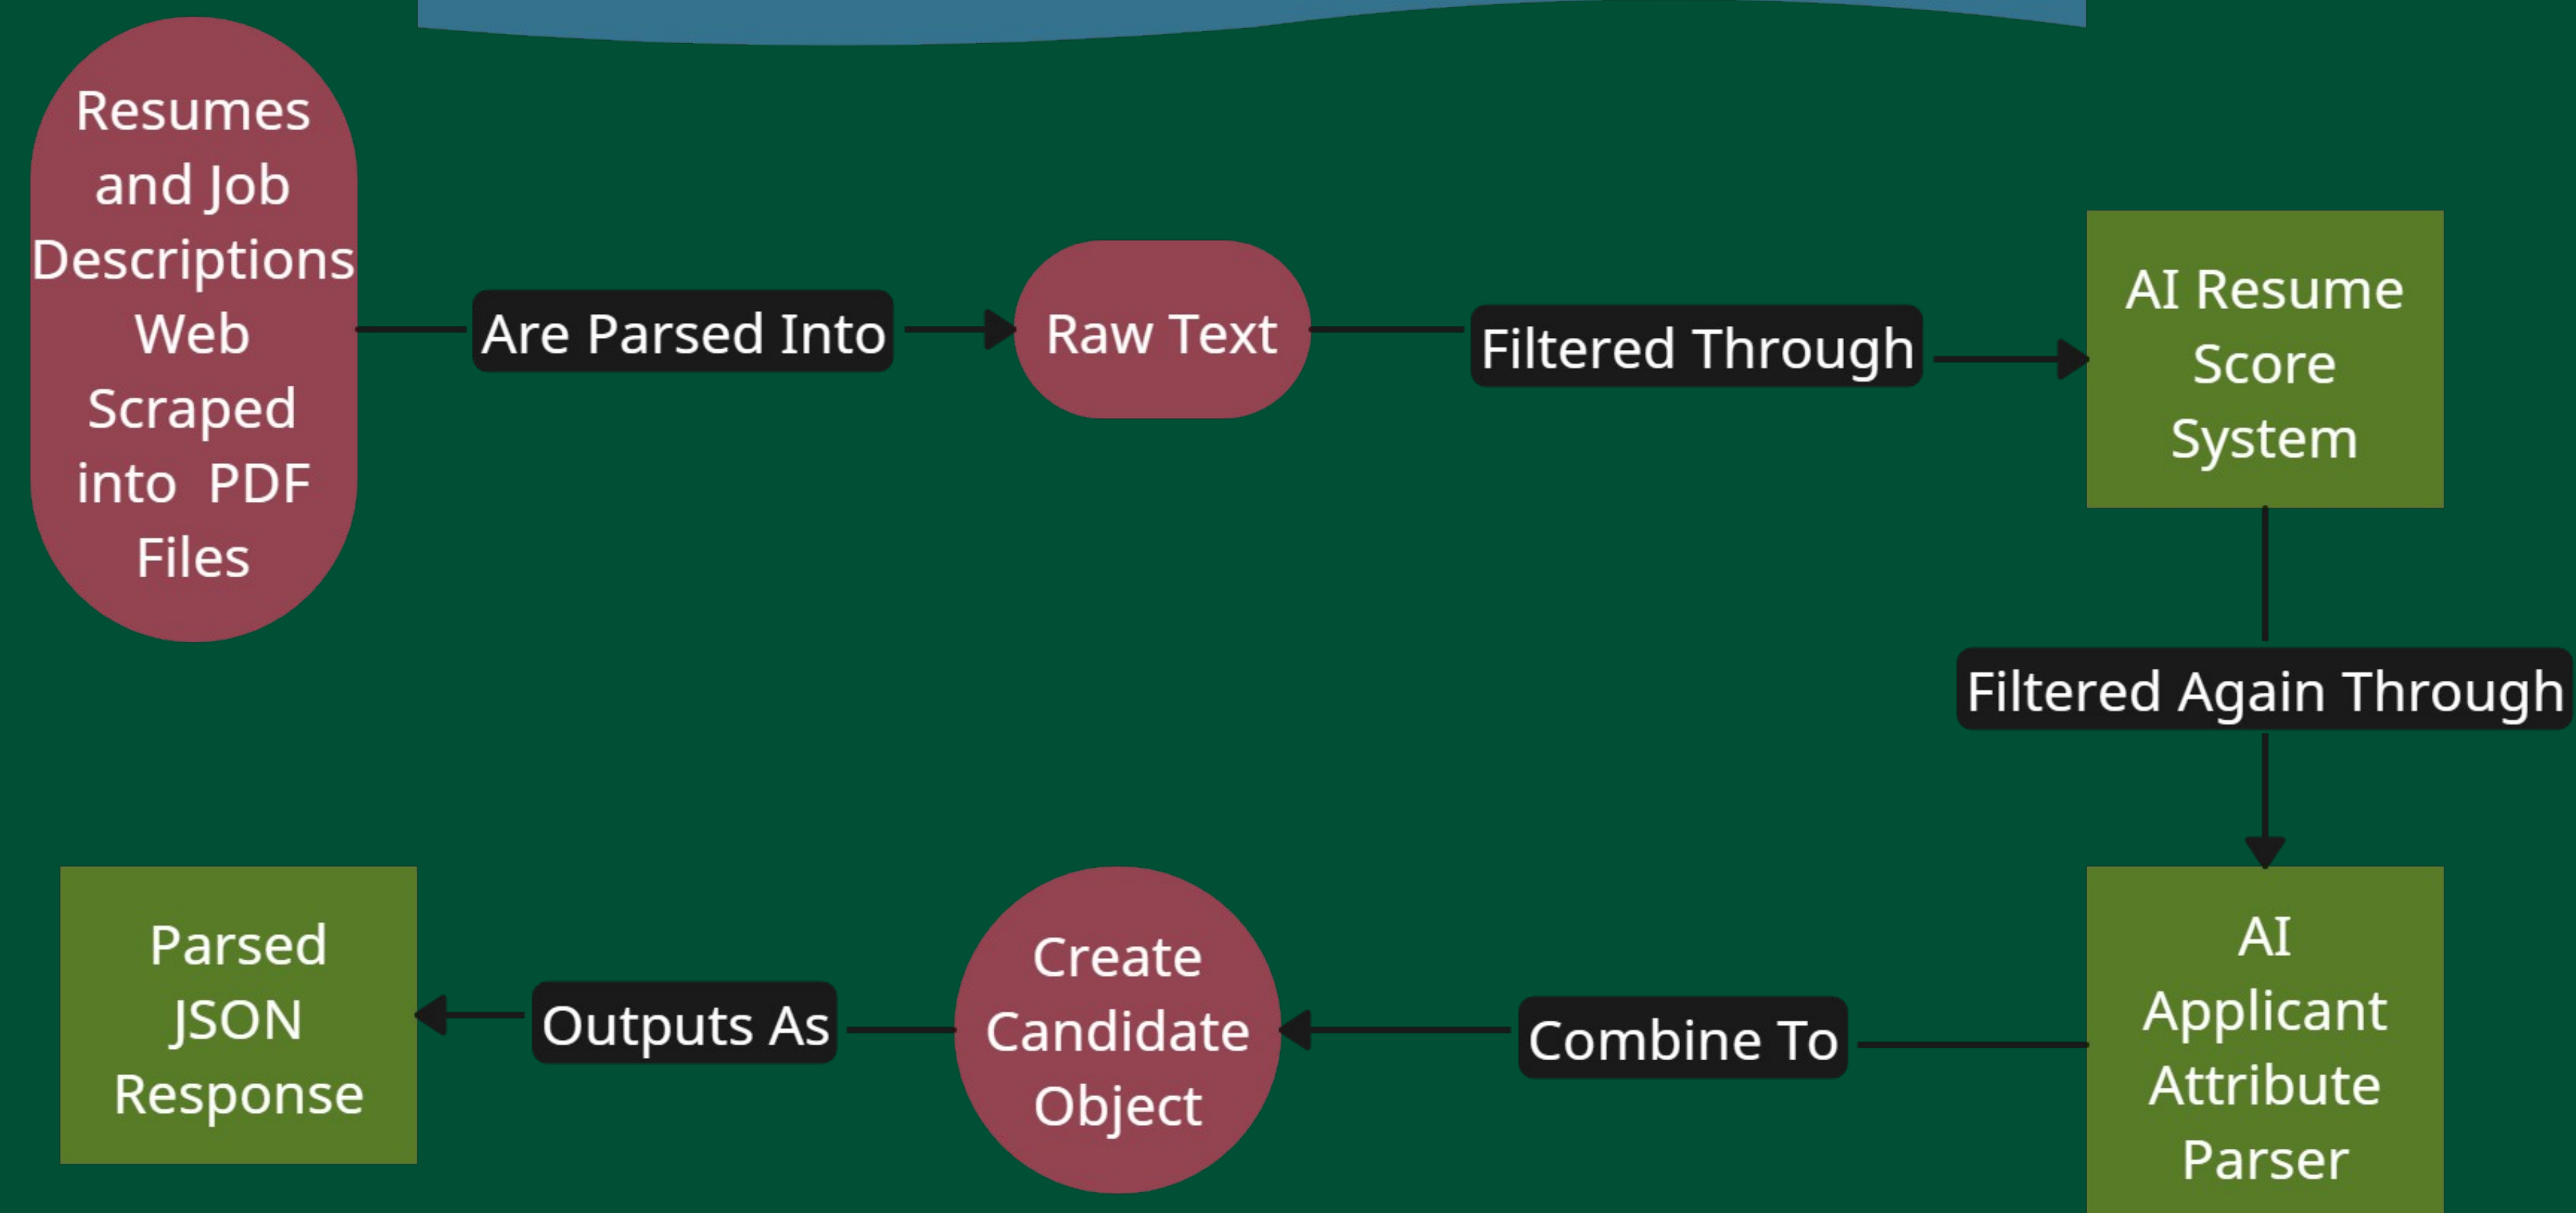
Resumes and Job Descriptions Web Scraped into PDF Files

Are Parsed Into

Raw Text

Filtered Through

AI Resume Score System

Filtered Again Through

AI Applicant Attribute Parser

Combine To

Create Candidate Object

Outputs As

Parsed JSON Response